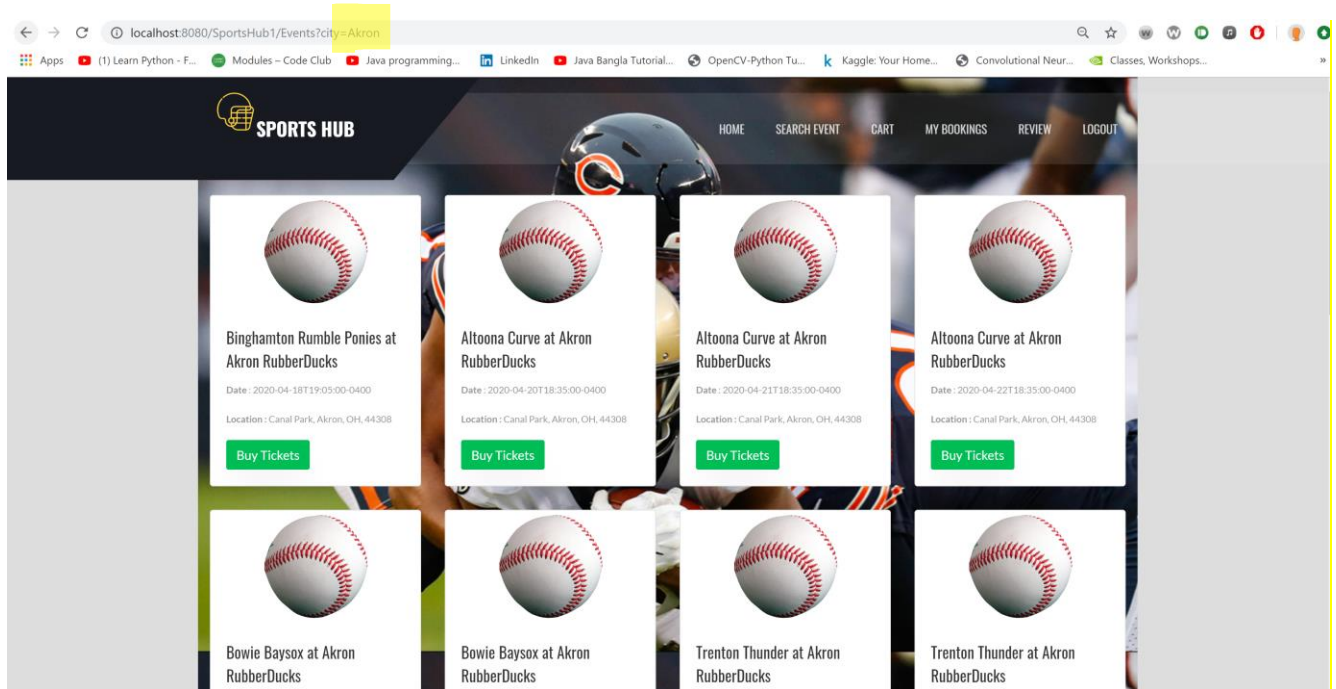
localhost:8080/SportsHub1/Events?city=Akron

Apps (1) Learn Python - F... Modules – Code Club Java programming... LinkedIn Java Bangla Tutorial... OpenCV-Python Tu... Kaggle: Your Home... Convolutional Neur... Classes, Workshops...

SPORTS HUB

HOME SEARCH EVENT CART MY BOOKINGS REVIEW LOGOUT

Binghamton Rumble Ponies at Akron RubberDucks

Date : 2020-04-18T19:05:00-0400

Location : Canal Park, Akron, OH, 44308

Buy Tickets

Altoona Curve at Akron RubberDucks

Date : 2020-04-20T18:35:00-0400

Location : Canal Park, Akron, OH, 44308

Buy Tickets

Altoona Curve at Akron RubberDucks

Date : 2020-04-21T18:35:00-0400

Location : Canal Park, Akron, OH, 44308

Buy Tickets

Altoona Curve at Akron RubberDucks

Date : 2020-04-22T18:35:00-0400

Location : Canal Park, Akron, OH, 44308

Buy Tickets

Bowie Baysox at Akron RubberDucks

Bowie Baysox at Akron RubberDucks

Trenton Thunder at Akron RubberDucks

Trenton Thunder at Akron RubberDucks